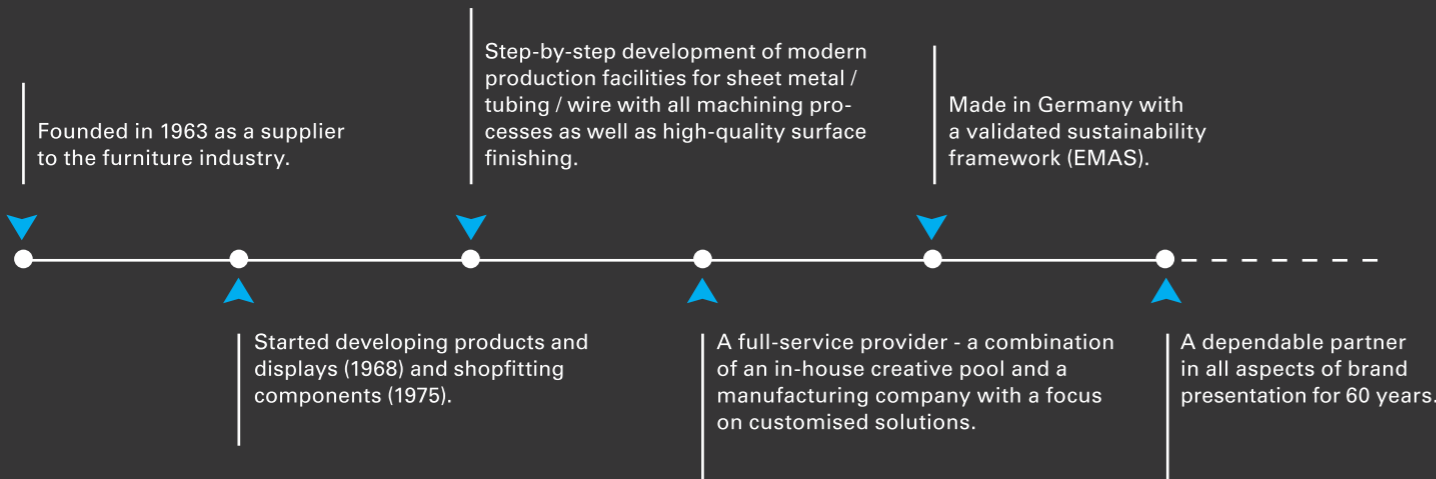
Founded in 1963 as a supplier to the furniture industry.

Step-by-step development of modern production facilities for sheet metal / tubing / wire with all machining processes as well as high-quality surface finishing.

Made in Germany with a validated sustainability framework (EMAS).

Started developing products and displays (1968) and shopfitting components (1975).

A full-service provider - a combination of an in-house creative pool and a manufacturing company with a focus on customised solutions.

A dependable partner in all aspects of brand presentation for 60 years.